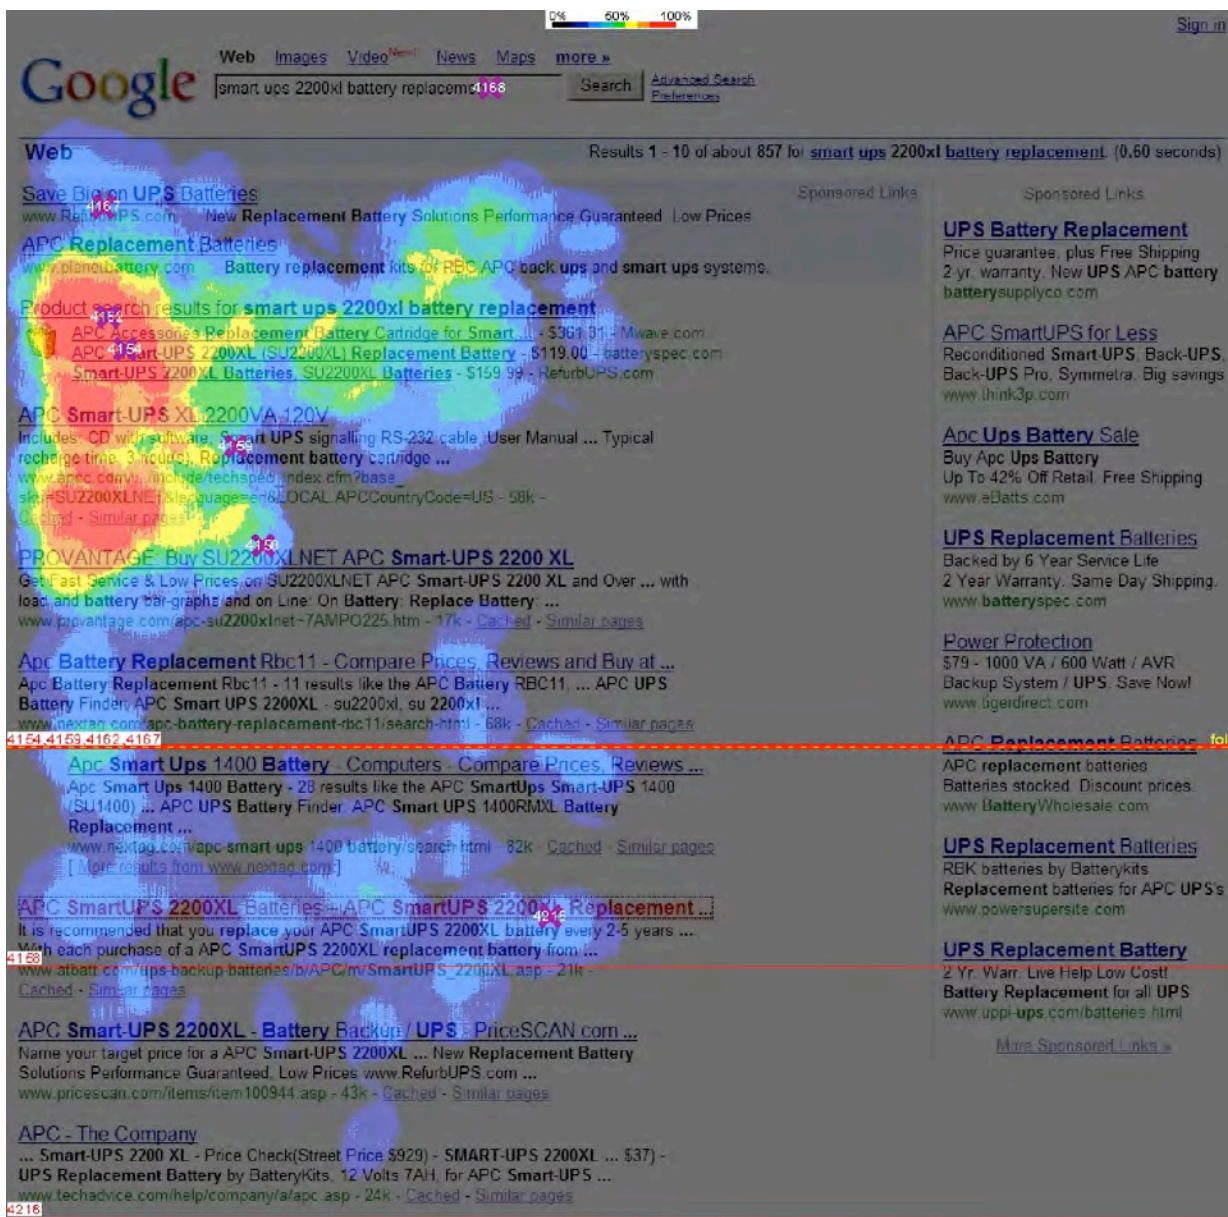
0% 50% 100%

Sign in

Google

Web Images Video New! News Maps more »

smart ups 2200xl battery replaceme 4168 Search

Advanced Search Preferences

Web

Results 1 - 10 of about 857 for smart ups 2200xl battery replacement. (0.60 seconds)

Save Big on UPS Batteries
www.RefurbUPS.com 4167 New Replacement Battery Solutions Performance Guaranteed. Low Prices

Sponsored Links

APC Replacement Batteries
www.planetbattery.com Battery replacement kits for RBC APC back ups and smart ups systems.

Product search results for smart ups 2200xl battery replacement
4152
APC Accessories Replacement Battery Cartridge for Smart ... - $361.01 - Mwave.com
APC 4154 Smart-UPS 2200XL (SU2200XL) Replacement Battery - $119.00 - batteryspec.com
Smart-UPS 2200XL Batteries, SU2200XL Batteries - $159.99 - RefurbUPS.com

APC Smart-UPS XL 2200VA 120V
Includes: CD with software, Smart UPS signalling RS-232 cable, User Manual ... Typical recharge time: 3 hour(s). Replacement battery cartridge ...
www.apcc.com/.../include/techspec_index.cfm?base_sku=SU2200XLNET&language=en&LOCAL.APCCountryCode=US - 58k -
Cached - Similar pages

4150
PROVANTAGE: Buy SU2200XLNET APC Smart-UPS 2200 XL
Get Fast Service & Low Prices on SU2200XLNET APC Smart-UPS 2200 XL and Over ... with load and battery bar-graphs and on Line: On Battery: Replace Battery: ...
www.provantage.com/apc-su2200xlnet~7AMPO225.htm - 17k - Cached - Similar pages

Apc Battery Replacement Rbc11 - Compare Prices, Reviews and Buy at ...
Apc Battery Replacement Rbc11 - 11 results like the APC Battery RBC11, ... APC UPS Battery Finder, APC Smart UPS 2200XL - su2200xl, su 2200xl ...
www.nextag.com/apc-battery-replacement-rbc11/search-html - 68k - Cached - Similar pages

4154,4159,4162,4167

Apc Smart Ups 1400 Battery - Computers - Compare Prices, Reviews ...
Apc Smart Ups 1400 Battery - 28 results like the APC SmartUps Smart-UPS 1400 (SU1400) ... APC UPS Battery Finder, APC Smart UPS 1400RMXL Battery Replacement ...
www.nextag.com/apc-smart-ups-1400-battery/search-html - 82k - Cached - Similar pages
[ More results from www.nextag.com ]

APC SmartUPS 2200XL Batteries - APC SmartUPS 2200XL Replacement ...
4216
It is recommended that you replace your APC SmartUPS 2200XL battery every 2-5 years ... With each purchase of a APC SmartUPS 2200XL replacement battery from ...
4168
www.atbatt.com/ups-backup-batteries/b/APC/m/SmartUPS_2200XL.asp - 21k -
Cached - Similar pages

APC Smart-UPS 2200XL - Battery Backup / UPS - PriceSCAN.com ...
Name your target price for a APC Smart-UPS 2200XL ... New Replacement Battery Solutions Performance Guaranteed. Low Prices www.RefurbUPS.com ...
www.pricescan.com/items/item100944.asp - 43k - Cached - Similar pages

APC - The Company
... Smart-UPS 2200 XL - Price Check(Street Price $929) - SMART-UPS 2200XL ... $37) - UPS Replacement Battery by BatteryKits, 12 Volts 7AH, for APC Smart-UPS ...
www.techadvice.com/help/company/a/apc.asp - 24k - Cached - Similar pages

4216

Sponsored Links

UPS Battery Replacement
Price guarantee, plus Free Shipping 2-yr. warranty. New UPS APC battery
batterysupplyco.com

APC SmartUPS for Less
Reconditioned Smart-UPS, Back-UPS, Back-UPS Pro, Symmetra. Big savings
www.think3p.com

Apc Ups Battery Sale
Buy Apc Ups Battery
Up To 42% Off Retail. Free Shipping
www.eBatts.com

UPS Replacement Batteries
Backed by 6 Year Service Life
2 Year Warranty. Same Day Shipping.
www.batteryspec.com

Power Protection
$79 - 1000 VA / 600 Watt / AVR
Backup System / UPS. Save Now!
www.tigerdirect.com

APC Replacement Batteries fol
APC replacement batteries
Batteries stocked. Discount prices.
www.BatteryWholesale.com

UPS Replacement Batteries
RBK batteries by Batterykits
Replacement batteries for APC UPS's
www.powersupersite.com

UPS Replacement Battery
2 Yr. Warr. Live Help Low Cost!
Battery Replacement for all UPS
www.uppi-ups.com/batteries.html

More Sponsored Links »